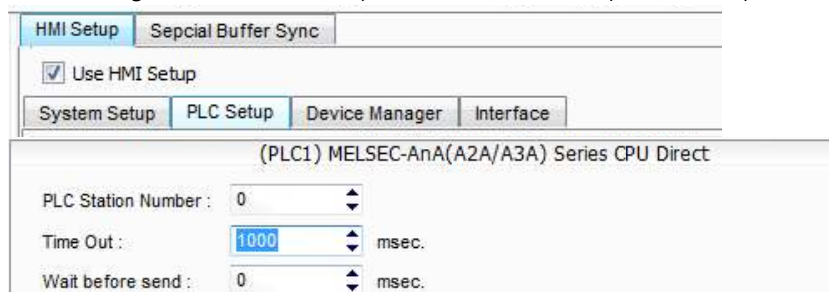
HMI Setup
Sepcial Buffer Sync
Use HMI Setup
System Setup
PLC Setup
Device Manager
Interface
(PLC1) MELSEC-AnA(A2A/A3A) Series CPU Direct
PLC Station Number : 0
Time Out : 1000 msec.
Wait before send : 0 msec.